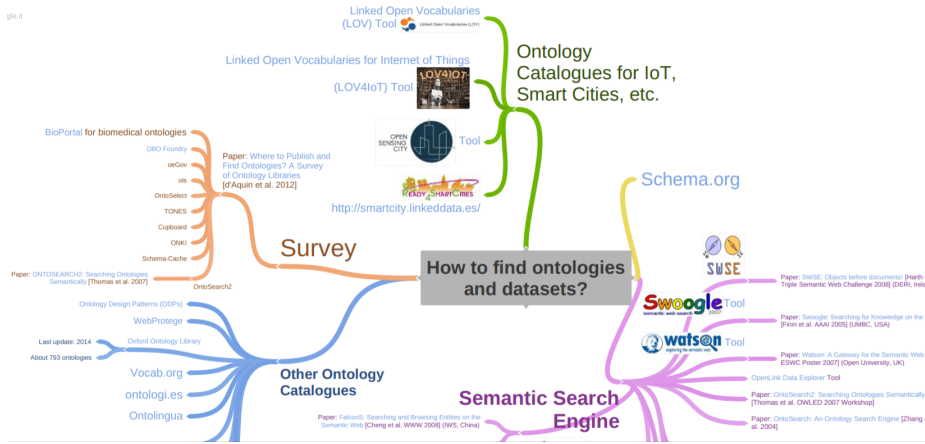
glo.it

Linked Open Vocabularies (LOV) Tool

Linked Open Vocabularies (LOV)

Linked Open Vocabularies for Internet of Things

(LOV4IoT) Tool

LOV4IOT

Ontology Catalogues for IoT, Smart Cities, etc.

OPEN SENSING CITY

Tool

READY SMARTCITIES

http://smartcity.linkeddata.es/

BioPortal for biomedical ontologies

OBO Foundry

oeGov

ols

OntoSelect

TONES

Cupboard

ONKI

Schema-Cache

OntoSearch2

Paper: Where to Publish and Find Ontologies? A Survey of Ontology Libraries [d'Aquin et al. 2012]

Survey

Paper: ONTOSEARCH2: Searching Ontologies Semantically [Thomas et al. 2007]

Schema.org

How to find ontologies and datasets?

SWSE

Paper: SWSE: Objects before documents! [Harth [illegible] Triple Semantic Web Challenge 2008] (DERI, Irela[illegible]

Swoogle Tool

semantic web search 2007

Paper: Swoogle: Searching for Knowledge on the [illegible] [Finin et al. AAAI 2005] (UMBC, USA)

watson Tool

exploring the semantic web

Paper: Watson: A Gateway for the Semantic Web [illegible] ESWC Poster 2007] (Open University, UK)

OpenLink Data Explorer Tool

Paper: OntoSearch2: Searching Ontologies Semantically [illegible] [Thomas et al. OWLED 2007 Workshop]

Paper: OntoSearch: An Ontology Search Engine [Zhang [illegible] al. 2004]

Ontology Design Patterns (ODPs)

WebProtege

Last update: 2014

Oxford Ontology Library

About 793 ontologies

Vocab.org

ontologi.es

Ontolingua

Other Ontology Catalogues

Semantic Search Engine

Paper: FalconS: Searching and Browsing Entities on the Semantic Web [Cheng et al. WWW 2008] (IWS, China)